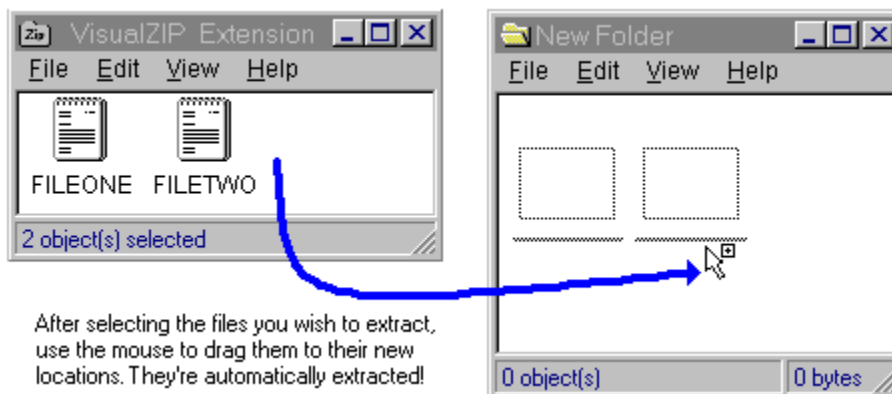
Zip VisualZIP Extension

File Edit View Help

FILEONE FILETWO

2 object(s) selected

New Folder

File Edit View Help

0 object(s) 0 bytes

After selecting the files you wish to extract, use the mouse to drag them to their new locations. They're automatically extracted!